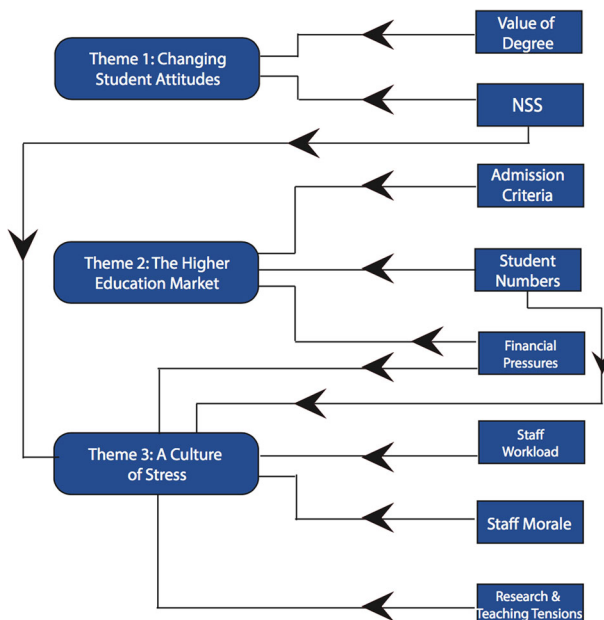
Theme 1: Changing Student Attitudes

Value of Degree

NSS

Admission Criteria

Theme 2: The Higher Education Market

Student Numbers

Financial Pressures

Theme 3: A Culture of Stress

Staff Workload

Staff Morale

Research & Teaching Tensions